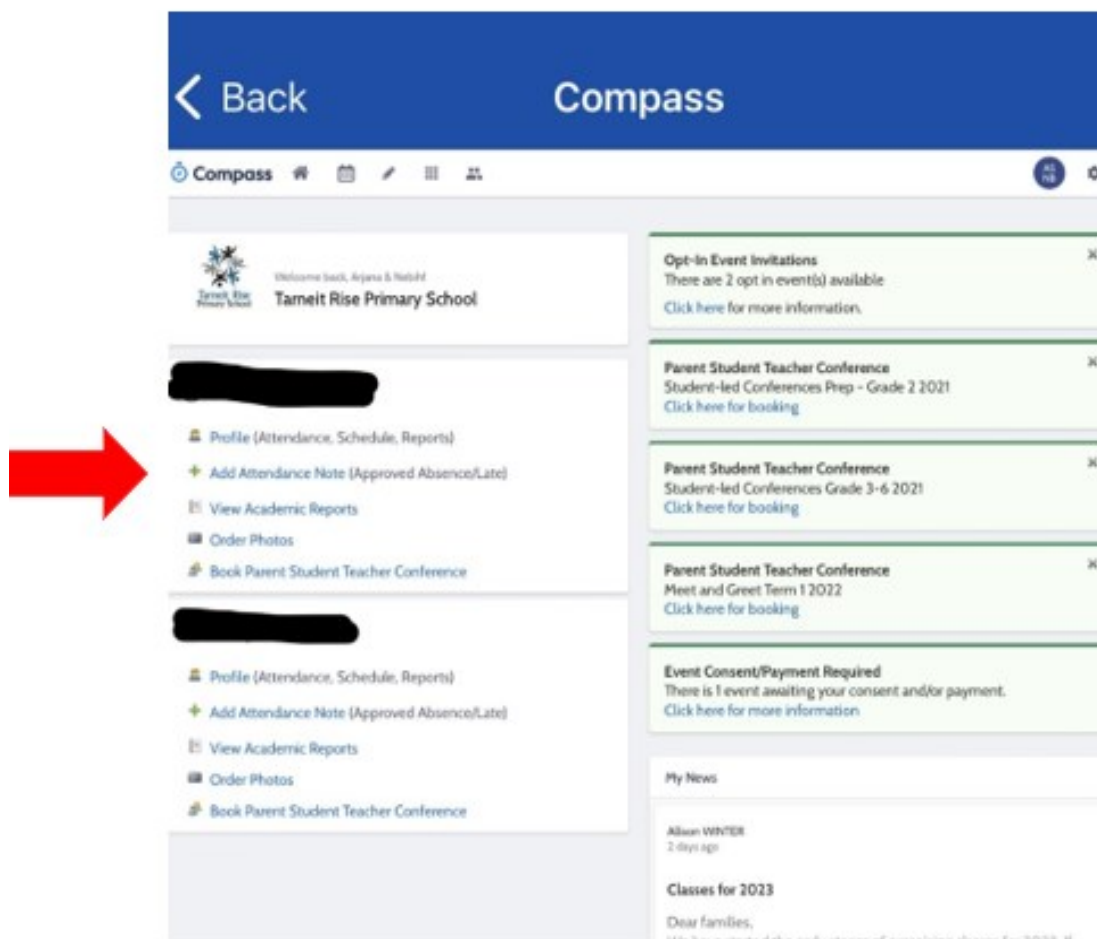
Back

Compass

Compass

AS NB

Tameit Rise Primary School

Welcome back, Arjana & Nebihl

Tameit Rise Primary School

Profile (Attendance, Schedule, Reports)
Add Attendance Note (Approved Absence/Late)
View Academic Reports
Order Photos
Book Parent Student Teacher Conference

Profile (Attendance, Schedule, Reports)
Add Attendance Note (Approved Absence/Late)
View Academic Reports
Order Photos
Book Parent Student Teacher Conference

Opt-In Event Invitations
There are 2 opt in event(s) available
Click here for more information.

Parent Student Teacher Conference
Student-led Conferences Prep - Grade 2 2021
Click here for booking

Parent Student Teacher Conference
Student-led Conferences Grade 3-6 2021
Click here for booking

Parent Student Teacher Conference
Meet and Greet Term 1 2022
Click here for booking

Event Consent/Payment Required
There is 1 event awaiting your consent and/or payment.
Click here for more information

My News

Alison WINTER
2 days ago

Classes for 2023

Dear families,
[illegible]